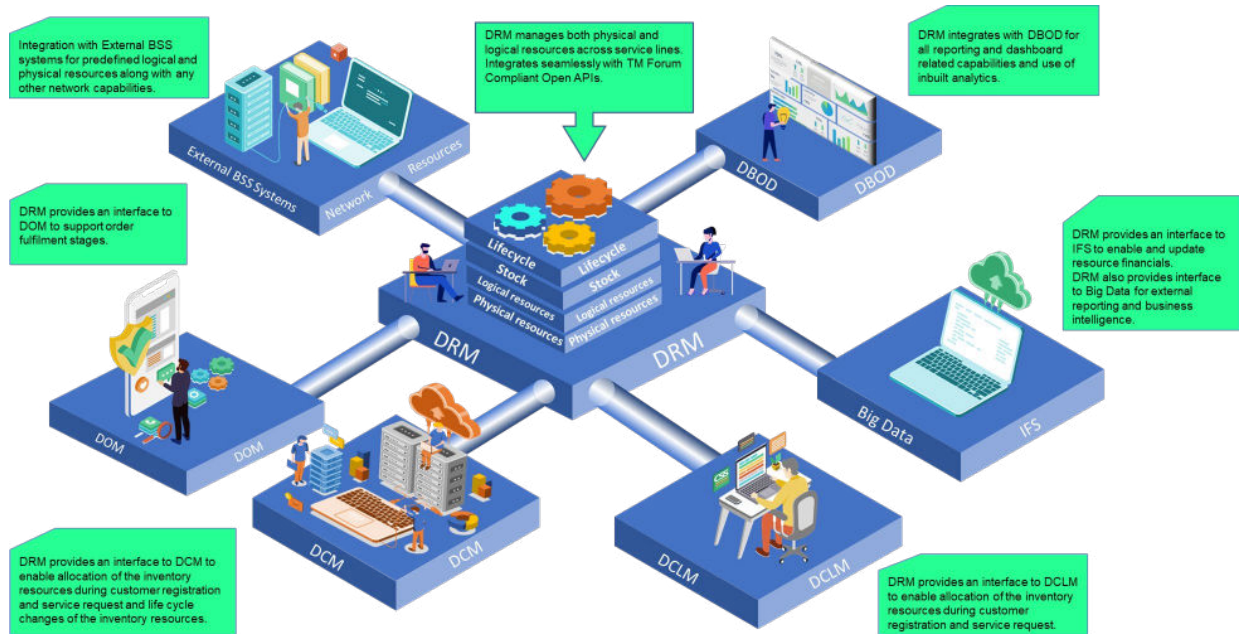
Integration with External BSS systems for predefined logical and physical resources along with any other network capabilities.

DRM manages both physical and logical resources across service lines. Integrates seamlessly with TM Forum Compliant Open APIs.

DRM integrates with DBOD for all reporting and dashboard related capabilities and use of inbuilt analytics.

External BSS Systems

Network

Resources

DBOD

DBOD

DRM provides an interface to DOM to support order fulfilment stages.

Lifecycle

Lifecycle

Stock

Stock

Logical resources

Logical resources

Physical resources

Physical resources

DRM

DRM

DRM provides an interface to IFS to enable and update resource financials.
DRM also provides interface to Big Data for external reporting and business intelligence.

DOM

DOM

Big Data

IFS

DCM

DCM

DCLM

DCLM

DRM provides an interface to DCM to enable allocation of the inventory resources during customer registration and service request and life cycle changes of the inventory resources.

DRM provides an interface to DCLM to enable allocation of the inventory resources during customer registration and service request.